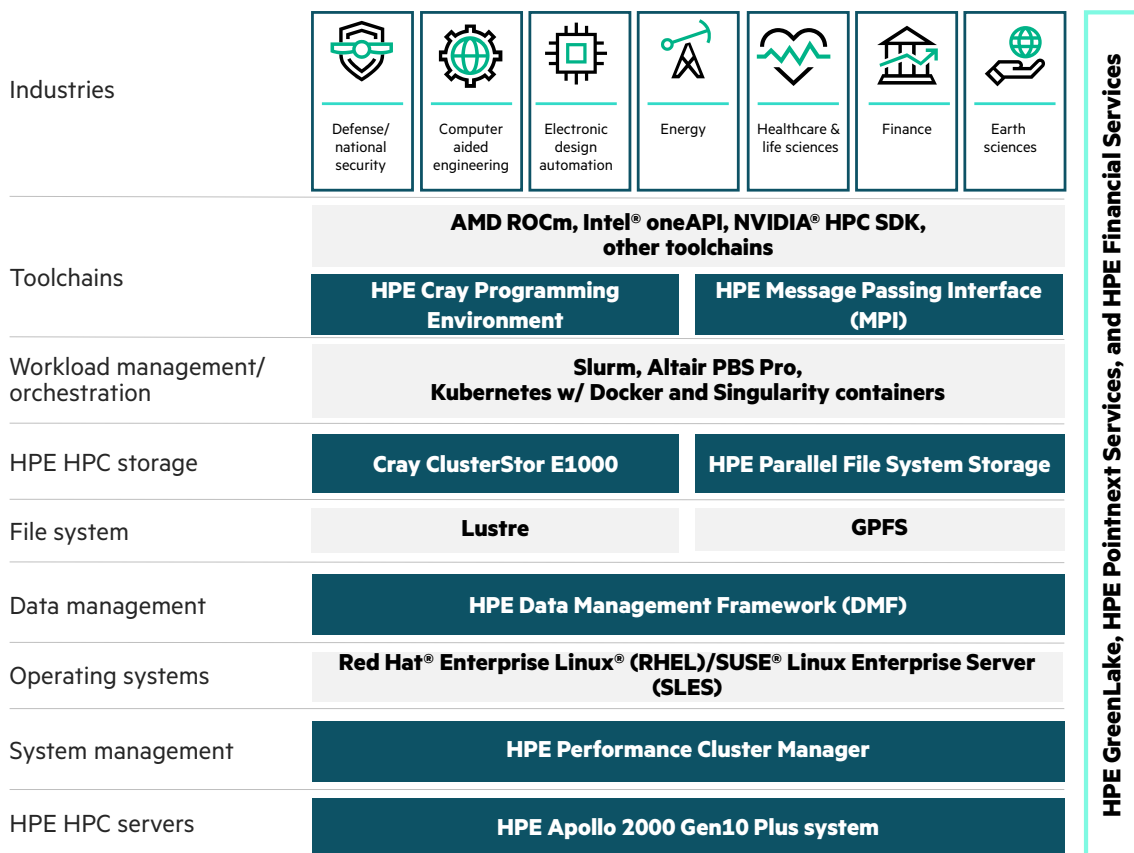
Industries

Defense/ national security

Computer aided engineering

Electronic design automation

Energy

Healthcare & life sciences

Finance

Earth sciences

Toolchains

AMD ROCm, Intel® oneAPI, NVIDIA® HPC SDK, other toolchains

HPE Cray Programming Environment

HPE Message Passing Interface (MPI)

Workload management/ orchestration

Slurm, Altair PBS Pro, Kubernetes w/ Docker and Singularity containers

HPE HPC storage

Cray ClusterStor E1000

HPE Parallel File System Storage

File system

Lustre

GPFS

Data management

HPE Data Management Framework (DMF)

Operating systems

Red Hat® Enterprise Linux® (RHEL)/SUSE® Linux Enterprise Server (SLES)

System management

HPE Performance Cluster Manager

HPE HPC servers

HPE Apollo 2000 Gen10 Plus system

HPE GreenLake, HPE Pointnext Services, and HPE Financial Services